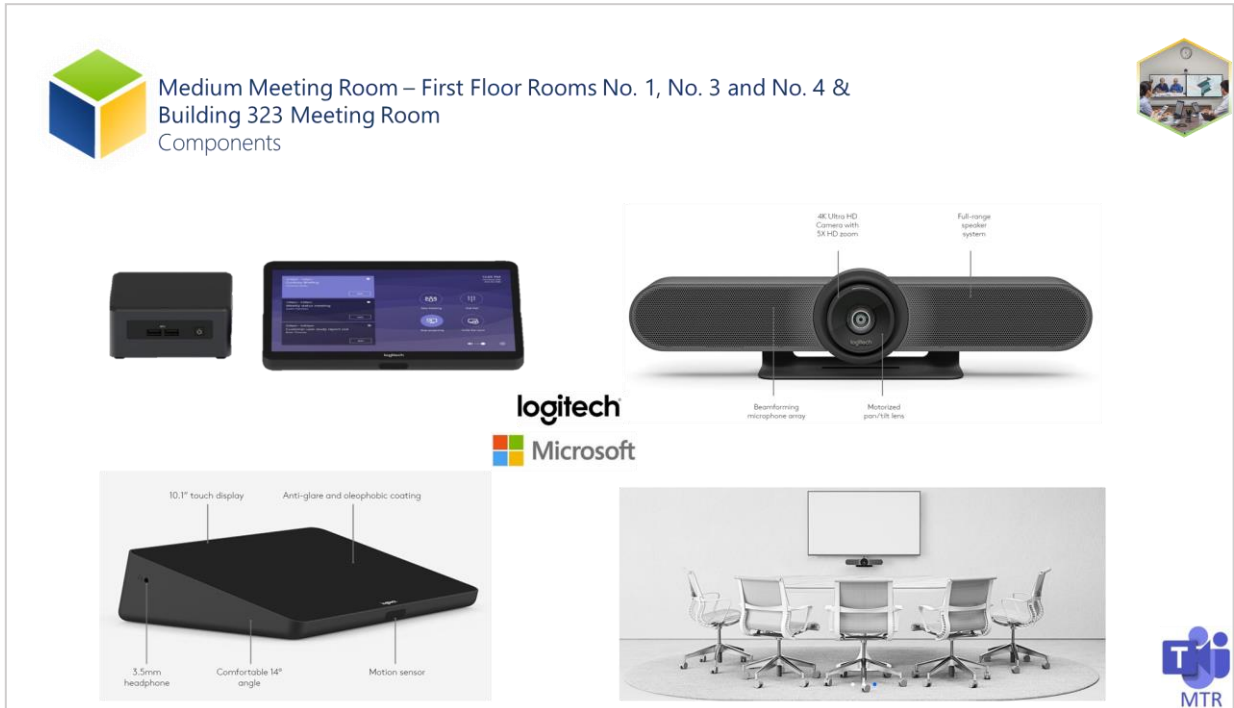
Medium Meeting Room – First Floor Rooms No. 1, No. 3 and No. 4 & Building 323 Meeting Room
Components

4K Ultra HD Camera with 5X HD zoom

Full-range speaker system

Beamforming microphone array

Motorized pan/tilt lens

logitech

Microsoft

10.1" touch display

Anti-glare and oleophobic coating

3.5mm headphone

Comfortable 14° angle

Motion sensor

MTR